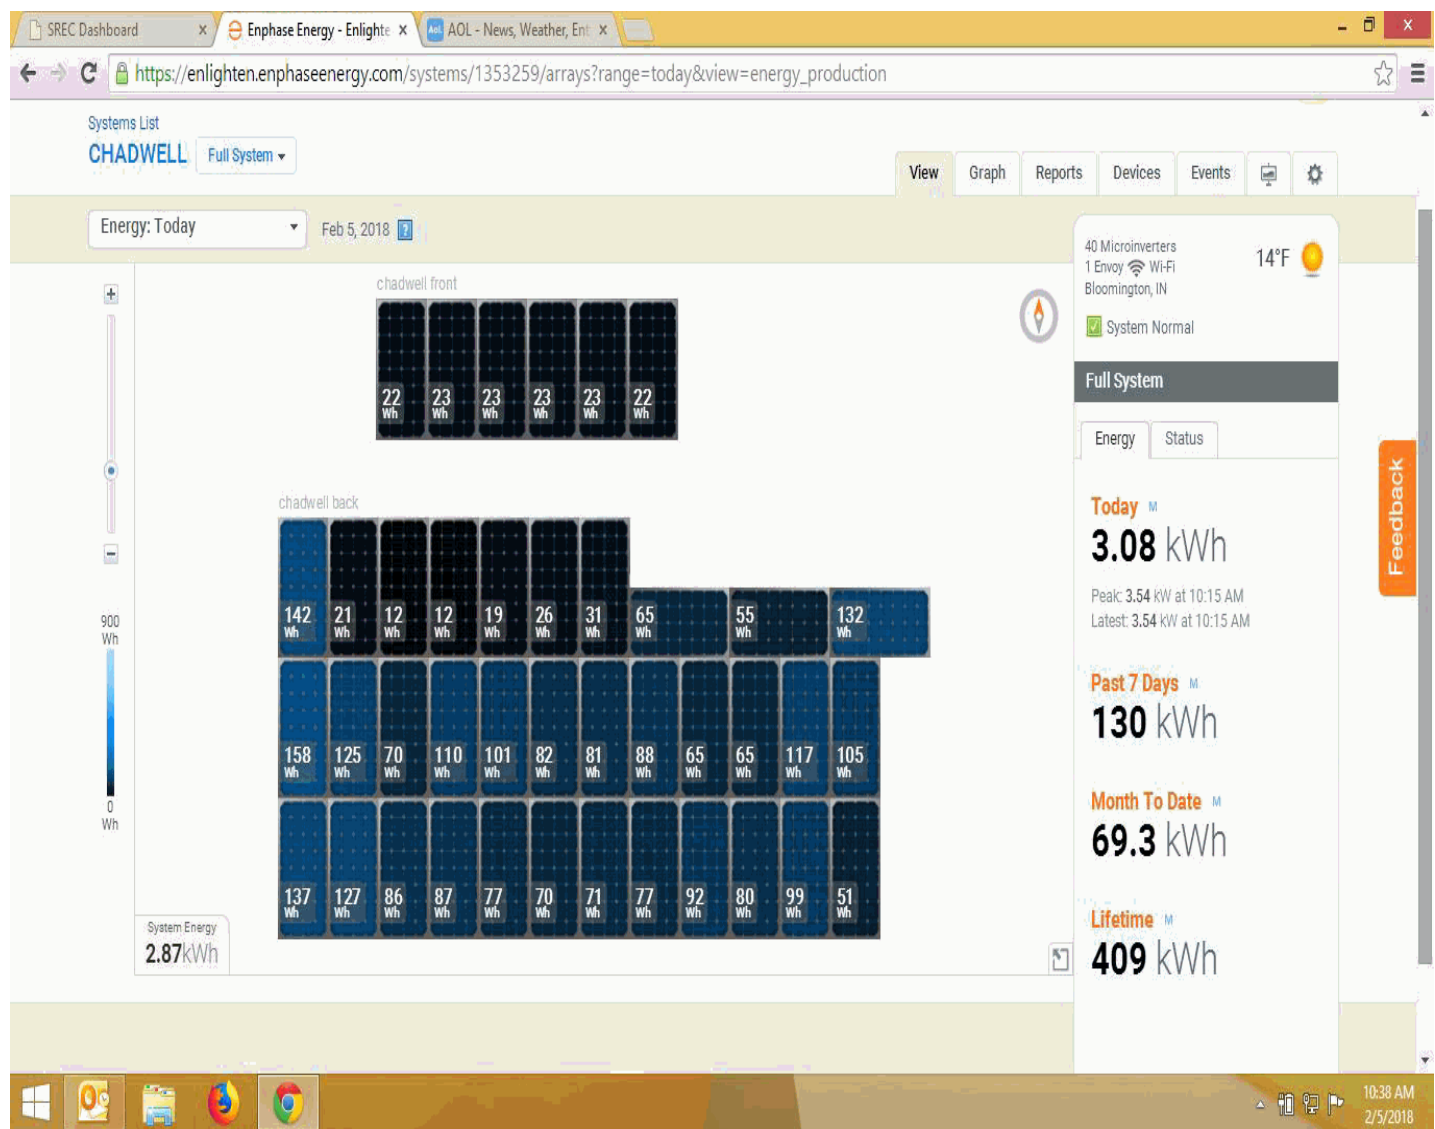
SREC Dashboard ×
Enphase Energy - Enlighte ×
AOL - News, Weather, Ent ×

https://enlighten.enphaseenergy.com/systems/1353259/arrays?range=today&view=energy_production

Systems List
CHADWELL
Full System

View
Graph
Reports
Devices
Events

Energy: Today
Feb 5, 2018

chadwell front

22 Wh
23 Wh
23 Wh
23 Wh
23 Wh
22 Wh

chadwell back

142 Wh
21 Wh
12 Wh
12 Wh
19 Wh
26 Wh
31 Wh
65 Wh
55 Wh
132 Wh

158 Wh
125 Wh
70 Wh
110 Wh
101 Wh
82 Wh
81 Wh
88 Wh
65 Wh
65 Wh
117 Wh
105 Wh

137 Wh
127 Wh
86 Wh
87 Wh
77 Wh
70 Wh
71 Wh
77 Wh
92 Wh
80 Wh
99 Wh
51 Wh

900 Wh

0 Wh

System Energy
2.87kWh

40 Microinverters
1 Envoy Wi-Fi
Bloomington, IN
14°F

System Normal

Full System

Energy
Status

Today
3.08 kWh
Peak: 3.54 kW at 10:15 AM
Latest: 3.54 kW at 10:15 AM

Past 7 Days
130 kWh

Month To Date
69.3 kWh

Lifetime
409 kWh

Feedback

10:38 AM
2/5/2018